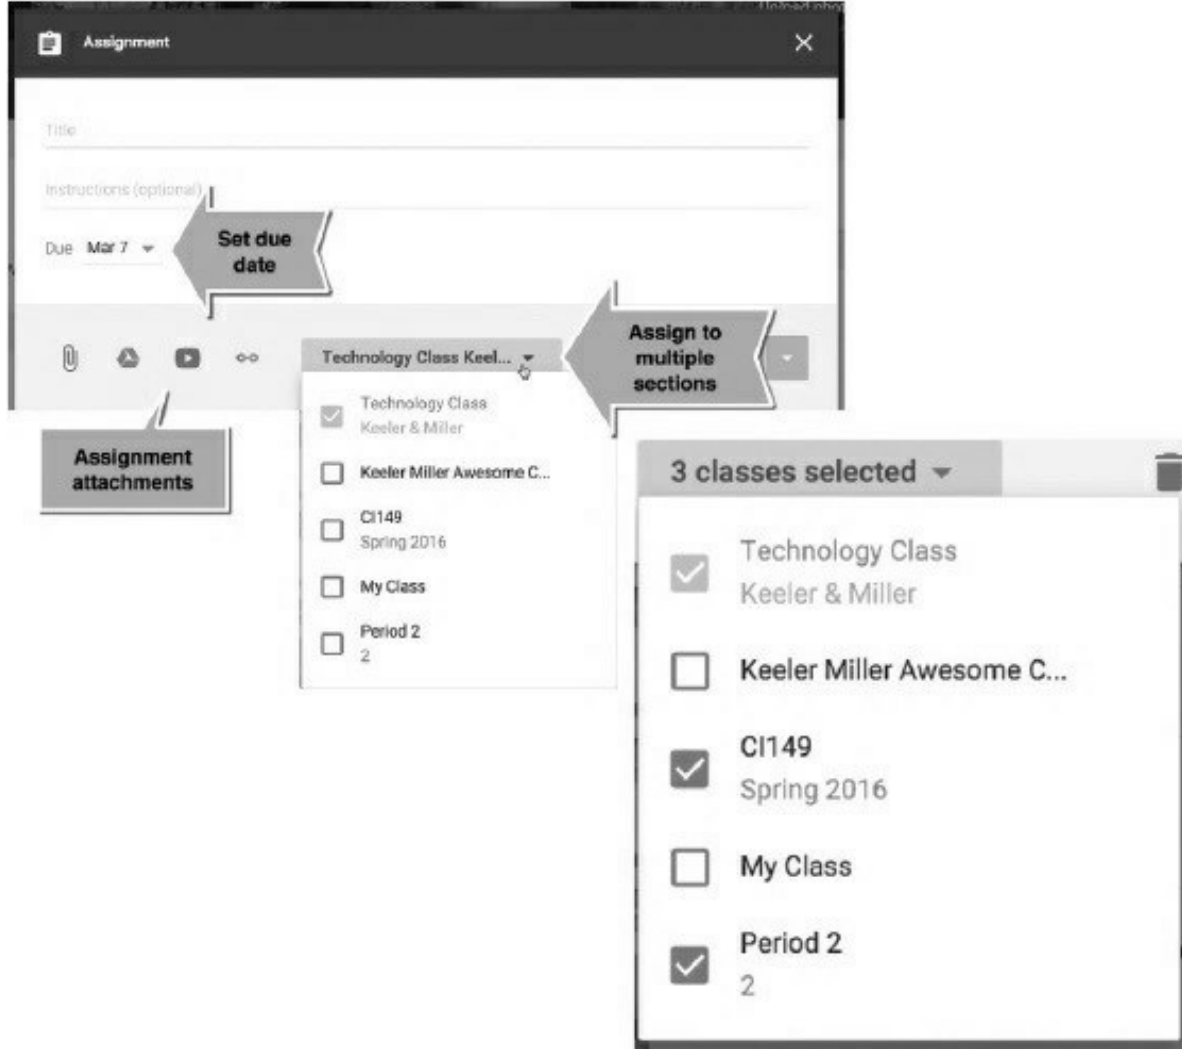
Upload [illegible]

Assignment

Title

Instructions (optional)

Due Mar 7

Set due date

Technology Class Keel...

Assign to multiple sections

Technology Class
Keeler & Miller

Keeler Miller Awesome C...

CI149
Spring 2016

My Class

Period 2
2

Assignment attachments

3 classes selected

Technology Class
Keeler & Miller

Keeler Miller Awesome C...

CI149
Spring 2016

My Class

Period 2
2